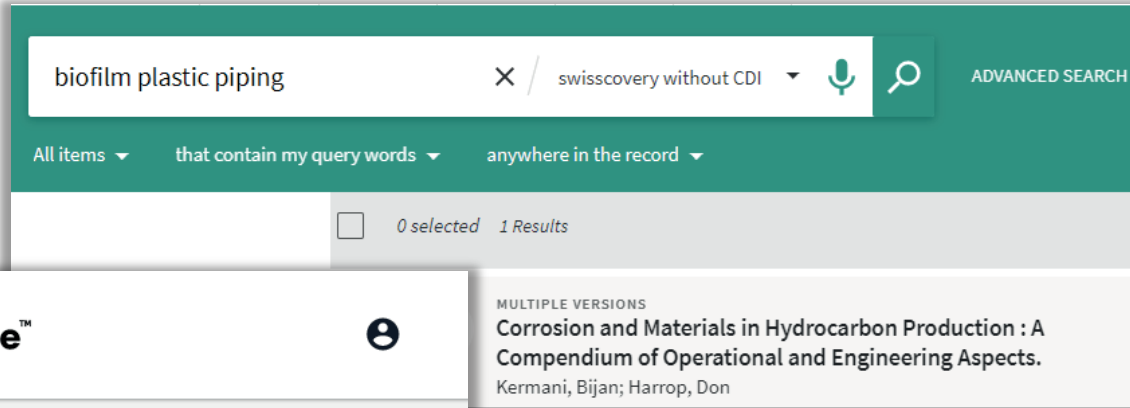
biofilm plastic piping

swisscovery without CDI

ADVANCED SEARCH

All items that contain my query words anywhere in the record

0 selected 1 Results

e™

MULTIPLE VERSIONS

Corrosion and Materials in Hydrocarbon Production : A Compendium of Operational and Engineering Aspects.

Kermani, Bijan; Harrop, Don